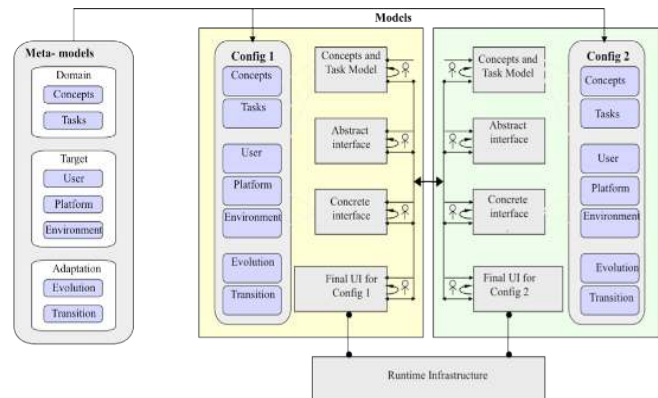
Models

Meta- models

Domain

Concepts

Tasks

Target

User

Platform

Environment

Adaptation

Evolution

Transition

Config 1

Concepts

Tasks

User

Platform

Environment

Evolution

Transition

Concepts and Task Model

Abstract interface

Concrete interface

Final UI for Config 1

Concepts and Task Model

Abstract interface

Concrete interface

Final UI for Config 2

Config 2

Concepts

Tasks

User

Platform

Environment

Evolution

Transition

Runtime Infrastructure